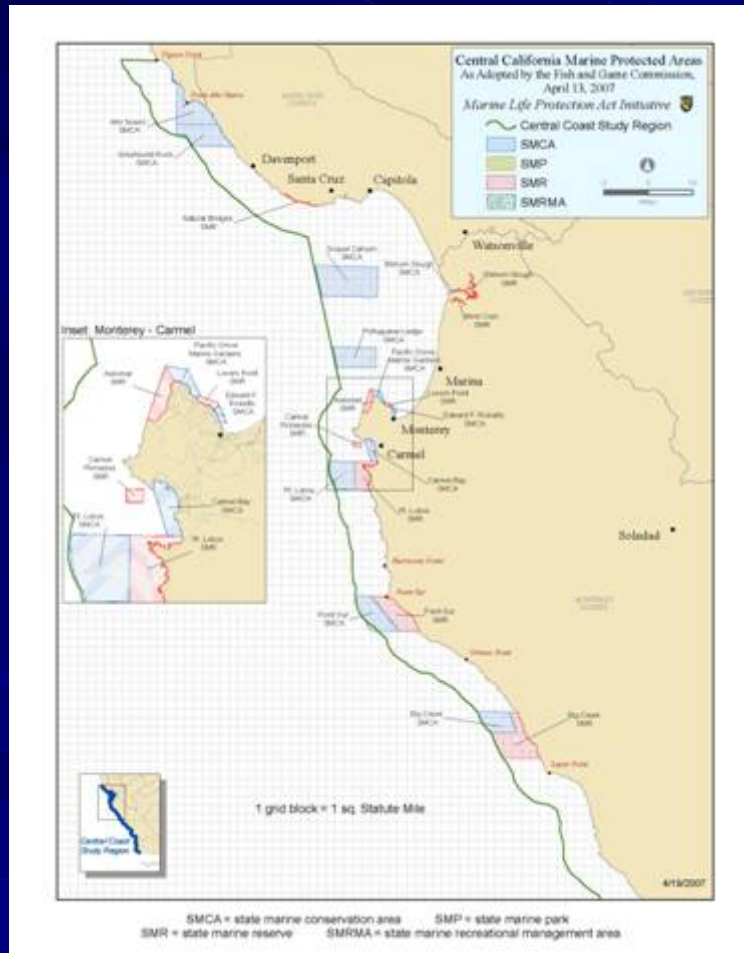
Central California Marine Protected Areas
As Adopted by the Fish and Game Commission, April 13, 2007
Marine Life Protection Act Initiative
Central Coast Study Region
SMCA
SMP
SMR
SMRMA

Pigeon Point
Año Nuevo
Año Nuevo SMCA
Greyhound Rock SMCA
Davenport
Santa Cruz
Capitola
Natural Bridges SMR
Soquel Canyon SMCA
Elkhorn Slough SMCA
Watsonville
Elkhorn Slough SMR
Moro Cojo SMR
Portuguese Ledge SMCA
Pacific Grove Marine Gardens SMCA
Marina
Lovers Point SMR
Edward F. Ricketts SMCA
Asilomar SMR
Monterey
Carmel Pinnacles SMR
Carmel
Carmel Bay SMCA
Pt. Lobos SMCA
Pt. Lobos SMR
Soledad
Point Sur SMCA
Point Sur SMR
Big Creek SMCA
Big Creek SMR

Inset: Monterey - Carmel
Pacific Grove Marine Gardens SMCA
Asilomar SMR
Lovers Point SMR
Edward F. Ricketts SMCA
Carmel Pinnacles SMR
Carmel Bay SMCA
Pt. Lobos SMCA
Pt. Lobos SMR

Central Coast Study Region

1 grid block = 1 sq. Statute Mile

4/19/2007

SMCA = state marine conservation area SMP = state marine park
SMR = state marine reserve SMRMA = state marine recreational management area